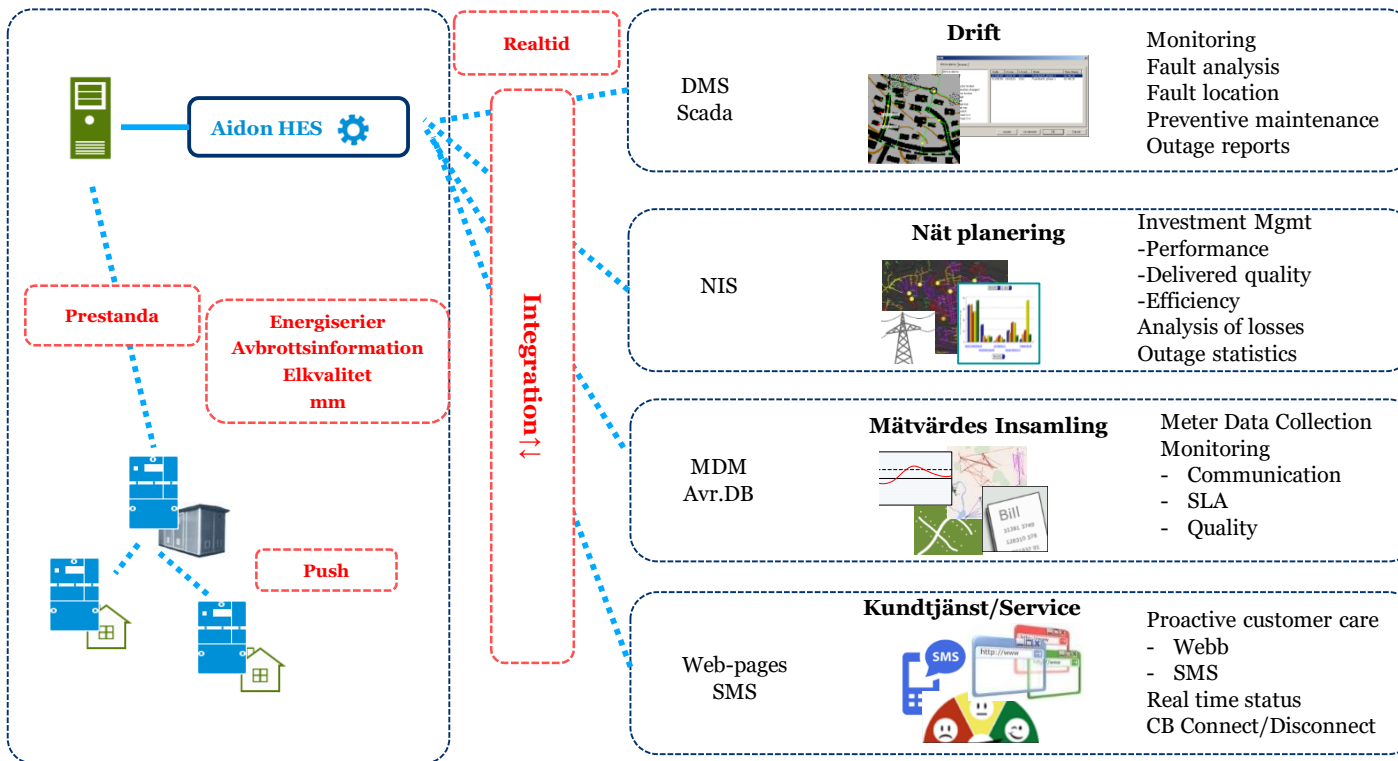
Aidon HES

Prestanda

Energiserier
Avbrottsinformation
Elkvalitet
mm

Push

Realtid

Integration↑↓

DMS
Scada

Drift

Monitoring
Fault analysis
Fault location
Preventive maintenance
Outage reports

NIS

Nät planering

Investment Mgmt
-Performance
-Delivered quality
-Efficiency
Analysis of losses
Outage statistics

MDM
Avr.DB

Mätvärdes Insamling

Bill

Meter Data Collection
Monitoring
- Communication
- SLA
- Quality

Web-pages
SMS

Kundtjänst/Service

SMS
http://www

Proactive customer care
- Webb
- SMS
Real time status
CB Connect/Disconnect